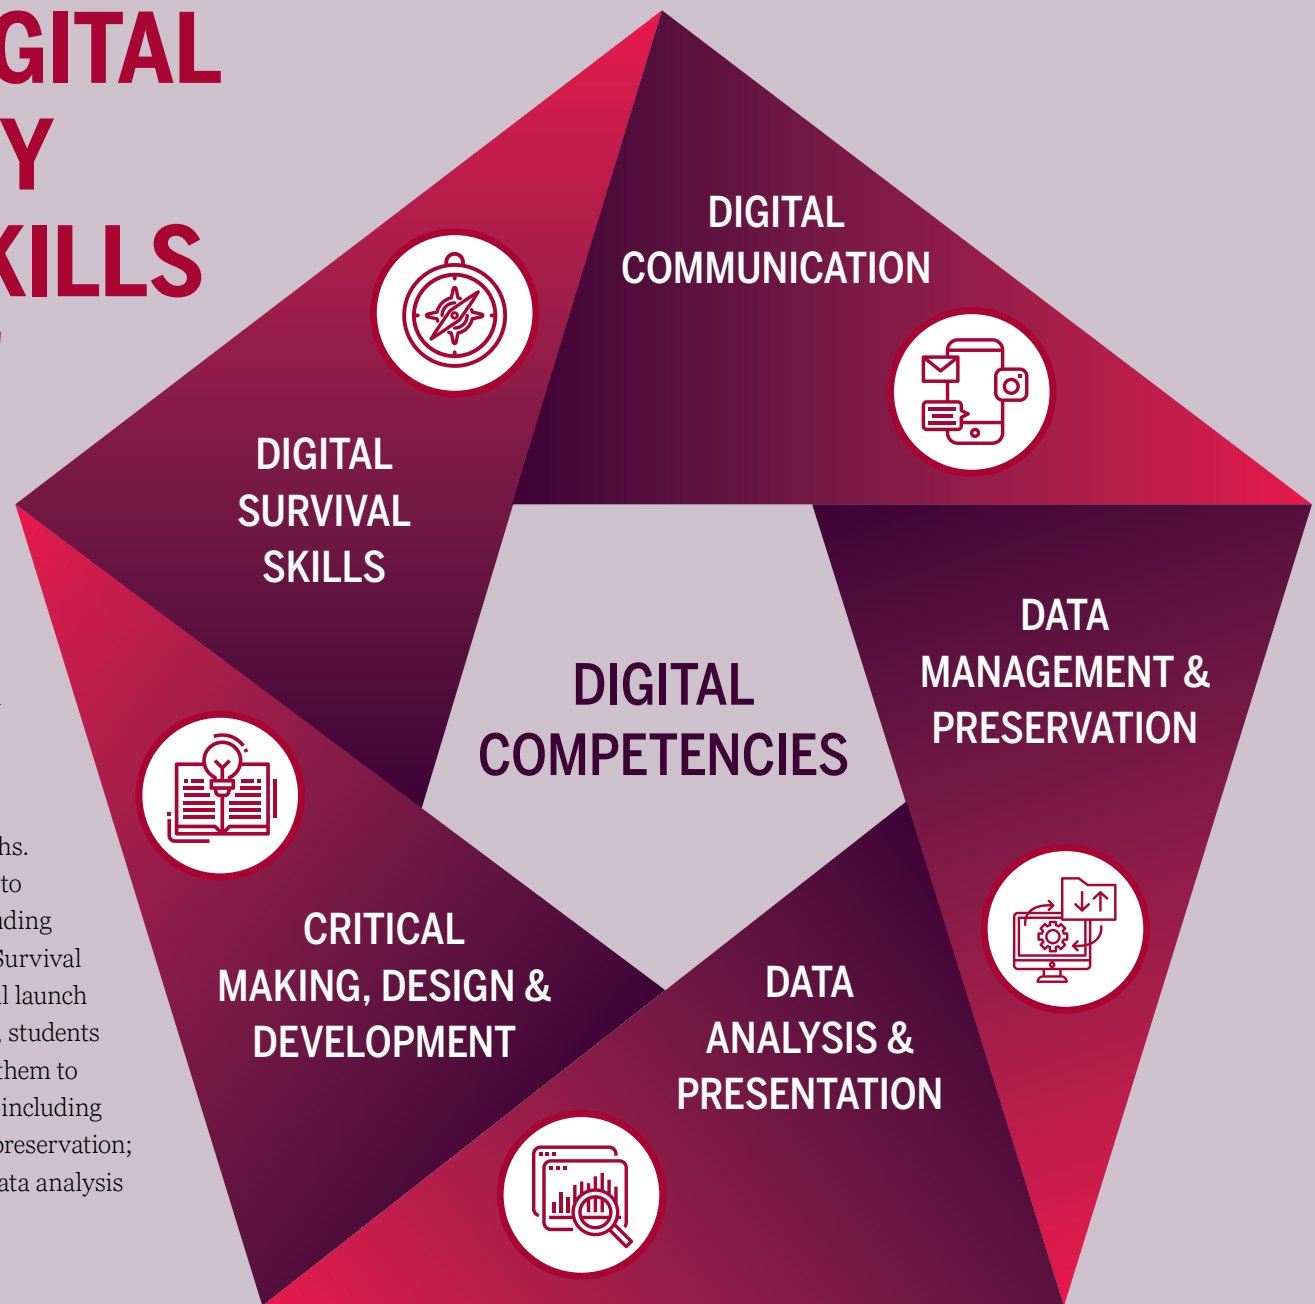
GITAL
Y
KILLS

hs.
to
uding
Survival
l launch
, students
them to
including
preservation;
ata analysis

DIGITAL COMMUNICATION

DIGITAL SURVIVAL SKILLS

DIGITAL COMPETENCIES

DATA MANAGEMENT & PRESERVATION

CRITICAL MAKING, DESIGN & DEVELOPMENT

DATA ANALYSIS & PRESENTATION